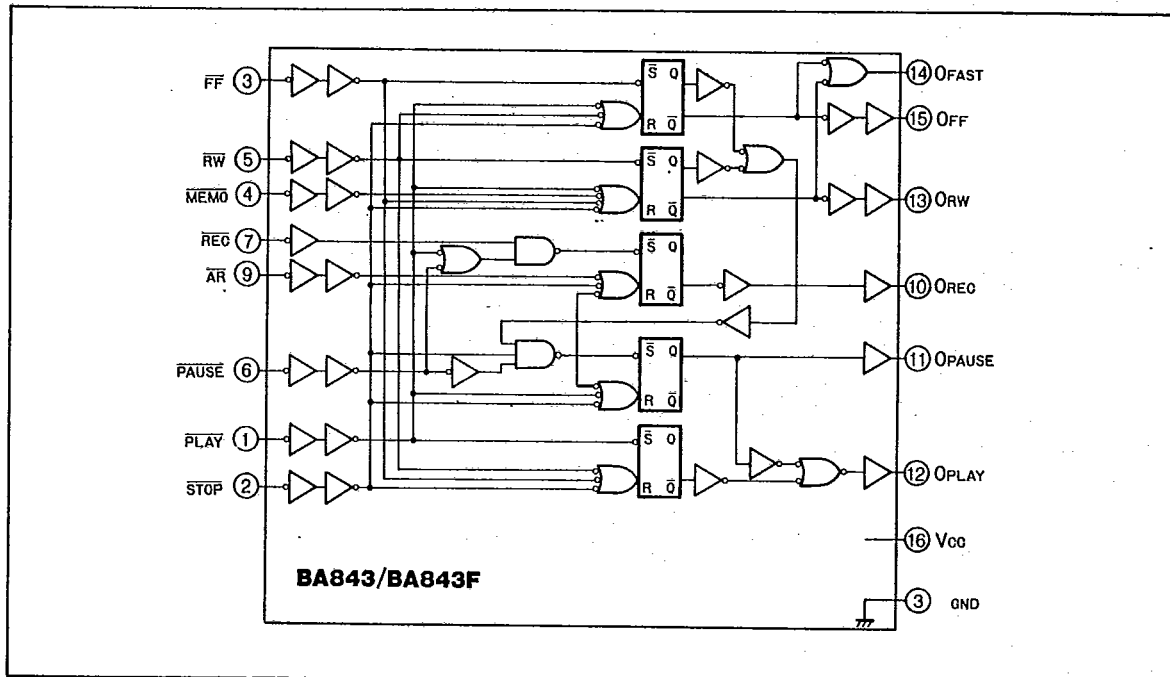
$\overline{FF}$ 3
$\overline{RW}$ 5
$\overline{MEMO}$ 4
$\overline{REC}$ 7
$\overline{AR}$ 9
$\overline{PAUSE}$ 6
$\overline{PLAY}$ 1
$\overline{STOP}$ 2

$\overline{S}$ Q
R $\overline{Q}$
$\overline{S}$ Q
R $\overline{Q}$
$\overline{S}$ Q
R $\overline{Q}$
$\overline{S}$ Q
R $\overline{Q}$
$\overline{S}$ Q
R $\overline{Q}$

14 OFAST
15 OFF
13 ORW
10 OREC
11 OPAUSE
12 OPLAY
16 Vcc
3 GND

BA843/BA843F